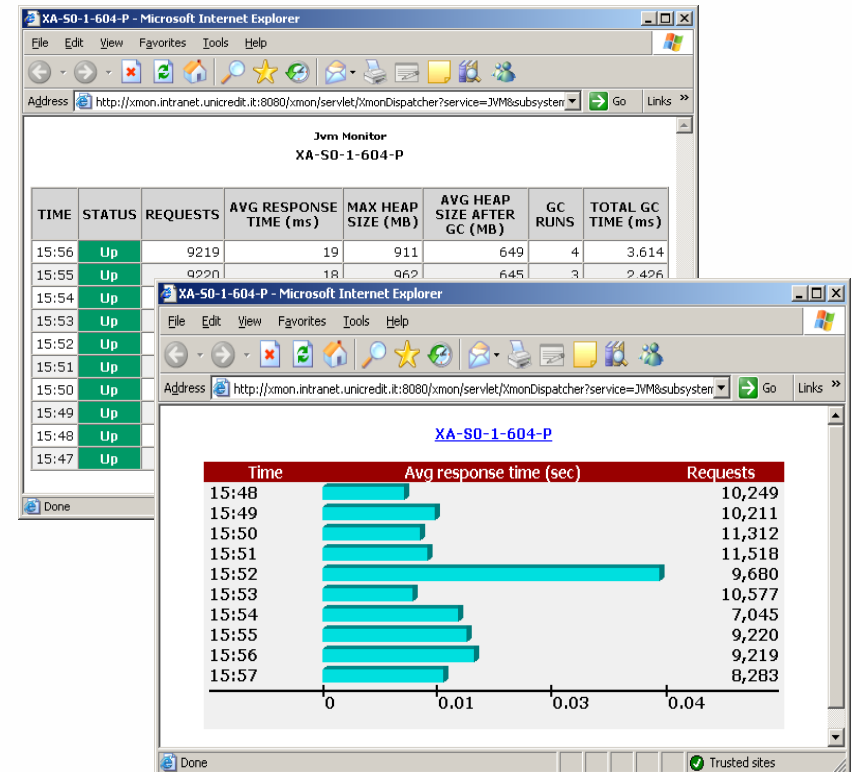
XA-S0-1-604-P - Microsoft Internet Explorer

File Edit View Favorites Tools Help

Address http://xmon.intranet.unicredit.it:8080/xmon/servlet/XmonDispatcher?service=JVM&subsystem Go Links »

Jvm Monitor
XA-S0-1-604-P

| TIME | STATUS | REQUESTS | AVG RESPONSE TIME (ms) | MAX HEAP SIZE (MB) | AVG HEAP SIZE AFTER GC (MB) | GC RUNS | TOTAL GC TIME (ms) |
|---|---|---|---|---|---|---|---|
| 15:56 | Up | 9219 | 19 | 911 | 649 | 4 | 3.614 |
| 15:55 | Up | 9220 | 18 | 962 | 645 | 3 | 2.426 |
| 15:54 | Up | | | | | | |
| 15:53 | Up | | | | | | |
| 15:52 | Up | | | | | | |
| 15:51 | Up | | | | | | |
| 15:50 | Up | | | | | | |
| 15:49 | Up | | | | | | |
| 15:48 | Up | | | | | | |
| 15:47 | Up | | | | | | |

Done

XA-S0-1-604-P - Microsoft Internet Explorer

File Edit View Favorites Tools Help

Address http://xmon.intranet.unicredit.it:8080/xmon/servlet/XmonDispatcher?service=JVM&subsystem Go Links »

XA-S0-1-604-P

Time Avg response time (sec) Requests
15:48 10,249
15:49 10,211
15:50 11,312
15:51 11,518
15:52 9,680
15:53 10,577
15:54 7,045
15:55 9,220
15:56 9,219
15:57 8,283
0 0.01 0.03 0.04

Done Trusted sites